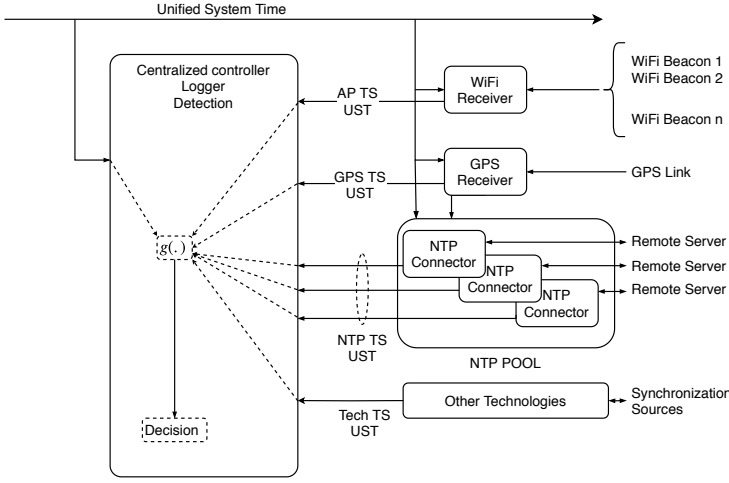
Unified System Time

Centralized controller
Logger
Detection

$g(.)$

Decision

AP TS
UST

WiFi
Receiver

WiFi Beacon 1
WiFi Beacon 2

WiFi Beacon n

GPS TS
UST

GPS
Receiver

GPS Link

NTP
Connector

NTP
Connector

NTP
Connector

Remote Server
Remote Server
Remote Server

NTP TS
UST

NTP POOL

Tech TS
UST

Other Technologies

Synchronizatior
Sources